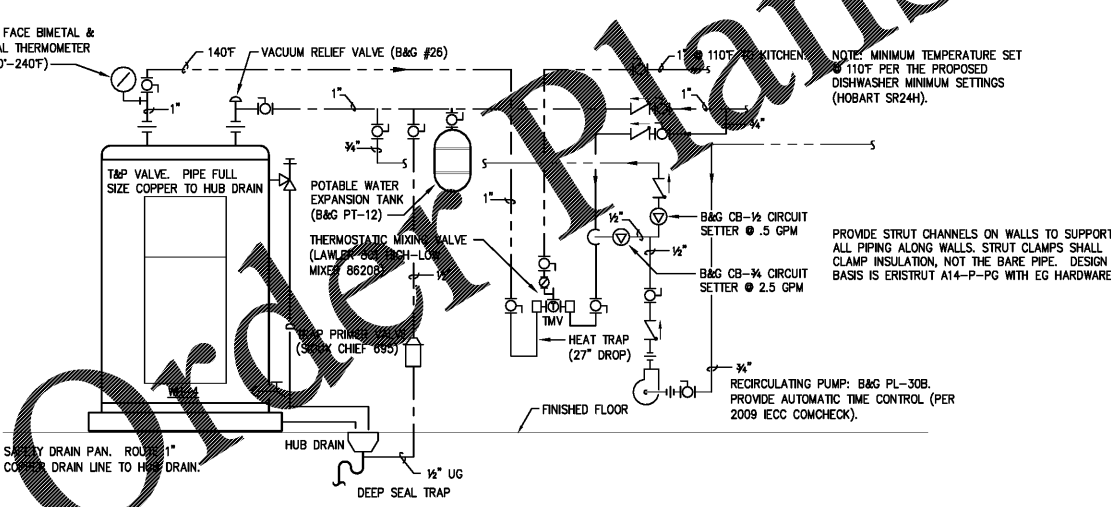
Order Plans

FACE BIMETAL &
AL THERMOMETER
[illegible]0°-240°F)

140°F

VACUUM RELIEF VALVE (B&G #26)

1"

1" @ 110°F TO KITCHEN

NOTE: MINIMUM TEMPERATURE SET @ 110°F PER THE PROPOSED DISHWASHER MINIMUM SETTINGS (HOBART SR24H).

1"

1"

¾"

¾"

T&P VALVE. PIPE FULL SIZE COPPER TO HUB DRAIN

POTABLE WATER EXPANSION TANK (B&G PT-12)

1"

½"

B&G CB-½ CIRCUIT SETTER @ .5 GPM

PROVIDE STRUT CHANNELS ON WALLS TO SUPPORT ALL PIPING ALONG WALLS. STRUT CLAMPS SHALL CLAMP INSULATION, NOT THE BARE PIPE. DESIGN BASIS IS ERISTRUT A14-P-PG WITH EG HARDWARE.

THERMOSTATIC MIXING VALVE (LAWLER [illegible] HIGH-LOW MIXER 86206)

½"

½"

B&G CB-¾ CIRCUIT SETTER @ 2.5 GPM

TMV

HEAT TRAP (27" DROP)

TRAP PRIMER VALVE (SIOUX CHIEF 695)

¾"

RECIRCULATING PUMP: B&G PL-30B. PROVIDE AUTOMATIC TIME CONTROL (PER 2009 IECC COMCHECK).

FINISHED FLOOR

HUB DRAIN

SAFETY DRAIN PAN. ROUTE 1" COPPER DRAIN LINE TO HUB DRAIN.

½" UG

DEEP SEAL TRAP